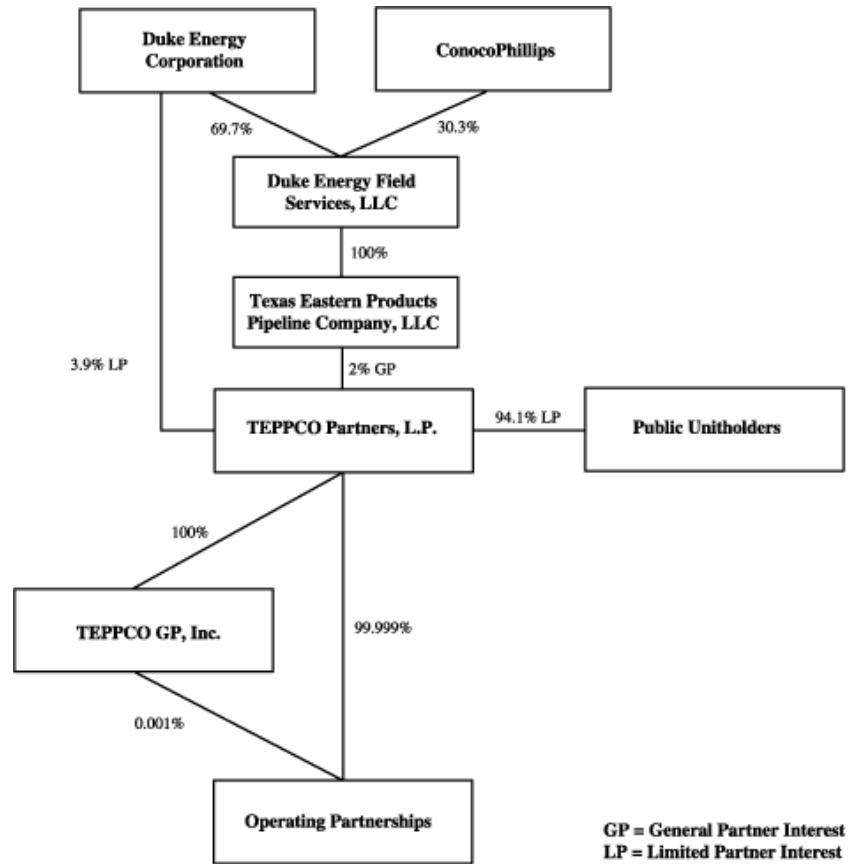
Duke Energy Corporation

ConocoPhillips

69.7%

30.3%

Duke Energy Field Services, LLC

100%

Texas Eastern Products Pipeline Company, LLC

3.9% LP

2% GP

TEPPCO Partners, L.P.

94.1% LP

Public Unitholders

100%

TEPPCO GP, Inc.

99.999%

0.001%

Operating Partnerships

GP = General Partner Interest
LP = Limited Partner Interest